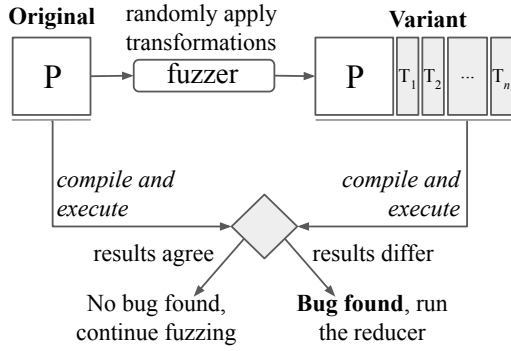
Original

randomly apply transformations

Variant

P

fuzzer

P

$T_1$ $T_2$ ... $T_n$

compile and execute

compile and execute

results agree

results differ

No bug found, continue fuzzing

Bug found, run the reducer